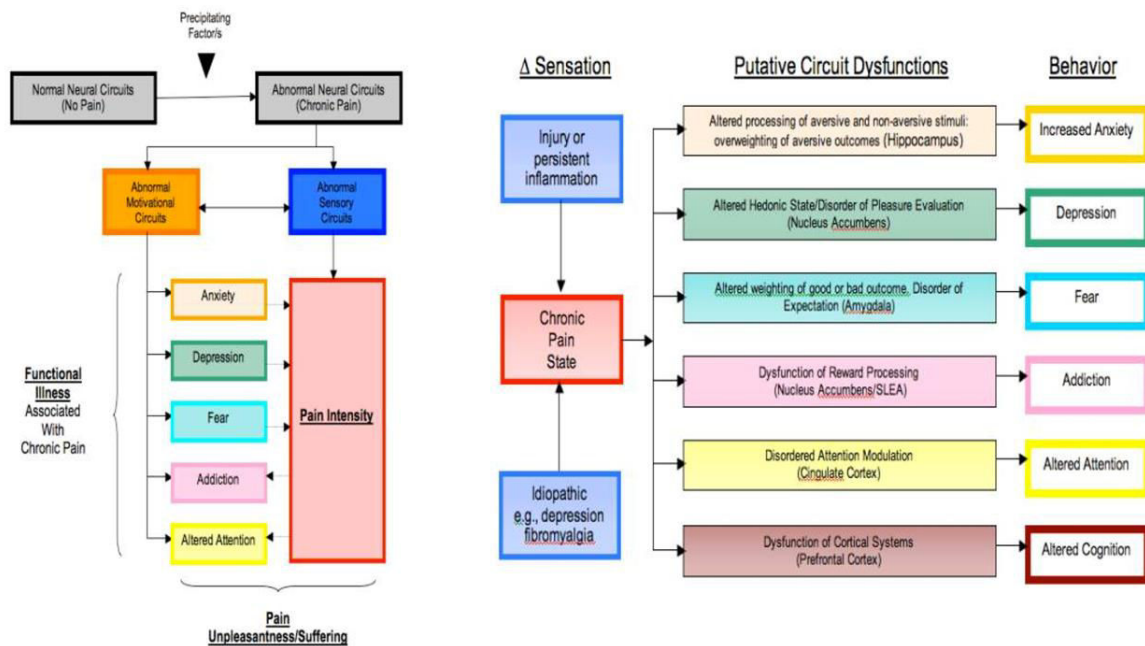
Precipitating Factor/s

Normal Neural Circuits (No Pain)

Abnormal Neural Circuits (Chronic Pain)

Abnormal Motivational Circuits

Abnormal Sensory Circuits

Functional Illness Associated With Chronic Pain

Anxiety

Depression

Fear

Addiction

Altered Attention

Pain Intensity

Pain Unpleasantness/Suffering

Δ Sensation

Putative Circuit Dysfunctions

Behavior

Injury or persistent inflammation

Chronic Pain State

Idiopathic e.g., depression fibromyalgia

Altered processing of aversive and non-aversive stimuli: overweighting of aversive outcomes (Hippocampus)

Increased Anxiety

Altered Hedonic State/Disorder of Pleasure Evaluation (Nucleus Accumbens)

Depression

Altered weighting of good or bad outcome. Disorder of Expectation (Amygdala)

Fear

Dysfunction of Reward Processing (Nucleus Accumbens/SLEA)

Addiction

Disordered Attention Modulation (Cingulate Cortex)

Altered Attention

Dysfunction of Cortical Systems (Prefrontal Cortex)

Altered Cognition